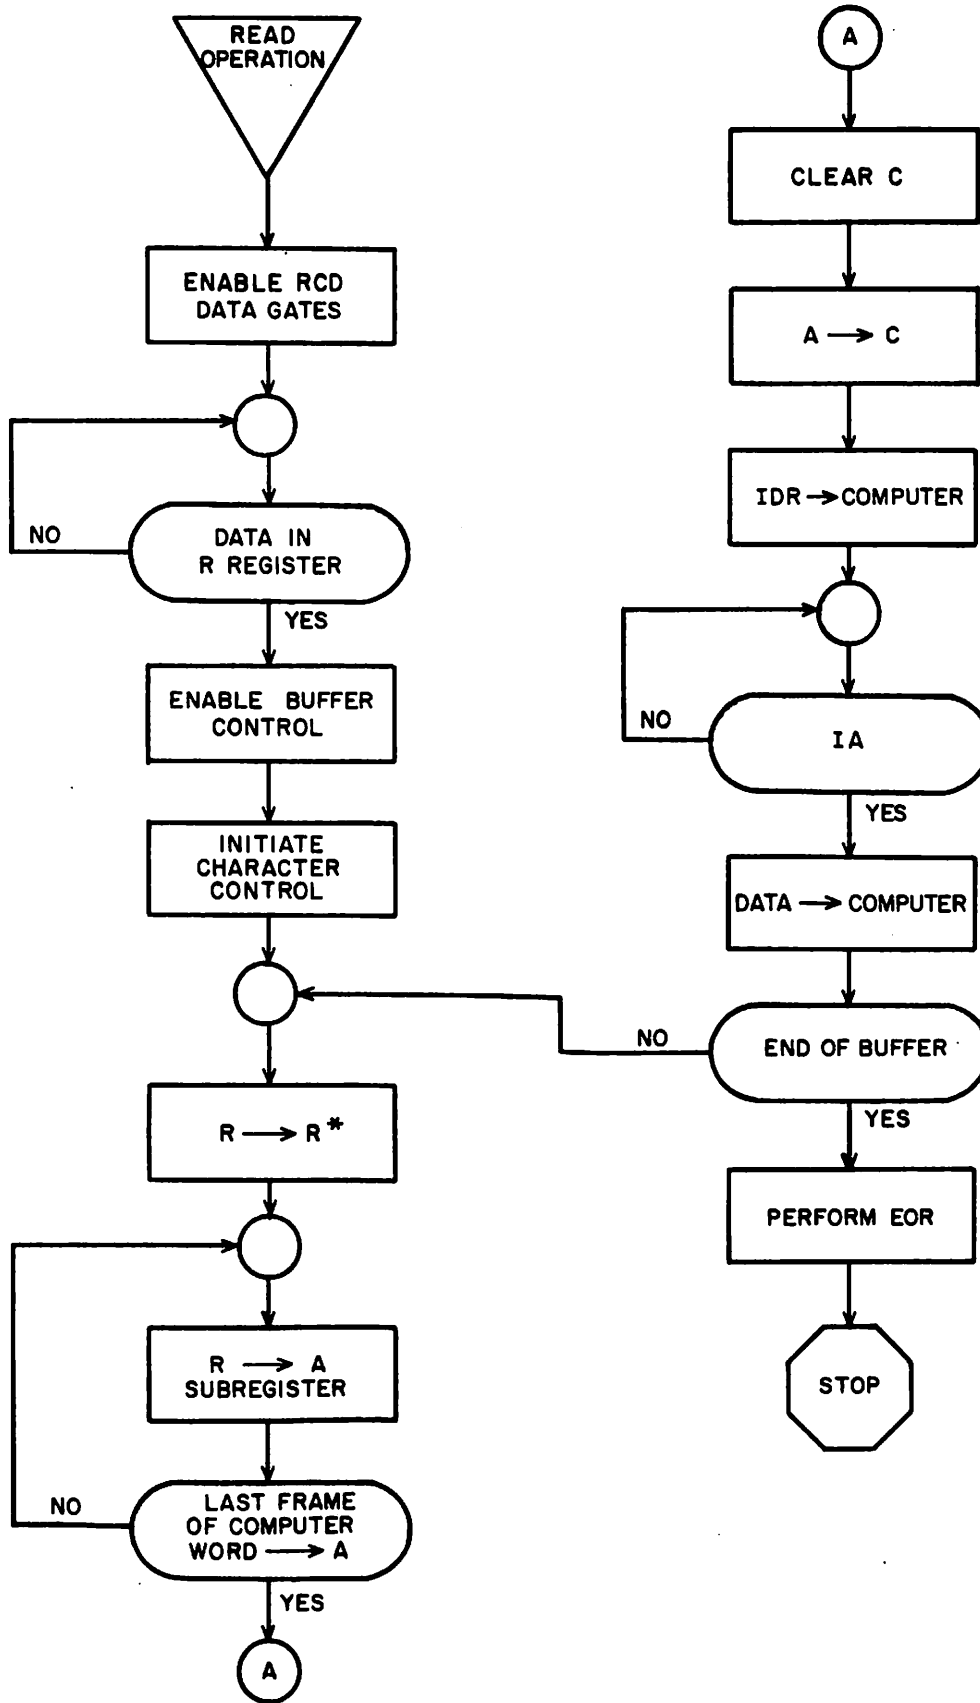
READ OPERATION

ENABLE RCD DATA GATES

NO

DATA IN R REGISTER

YES

ENABLE BUFFER CONTROL

INITIATE CHARACTER CONTROL

$R \longrightarrow R^*$

NO

$R \longrightarrow A$ SUBREGISTER

LAST FRAME OF COMPUTER WORD $\longrightarrow A$

YES

A

A

CLEAR C

$A \longrightarrow C$

IDR $\rightarrow$ COMPUTER

NO

IA

YES

DATA $\longrightarrow$ COMPUTER

NO

END OF BUFFER

YES

PERFORM EOR

STOP